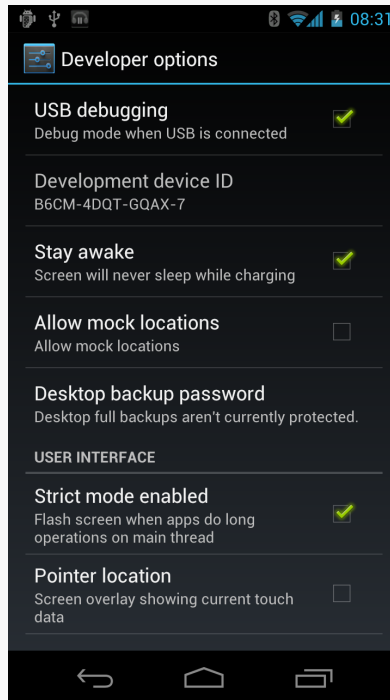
08:31

Developer options

USB debugging
Debug mode when USB is connected

Development device ID
B6CM-4DQT-GQAX-7

Stay awake
Screen will never sleep while charging

Allow mock locations
Allow mock locations

Desktop backup password
Desktop full backups aren't currently protected.

USER INTERFACE

Strict mode enabled
Flash screen when apps do long operations on main thread

Pointer location
Screen overlay showing current touch data